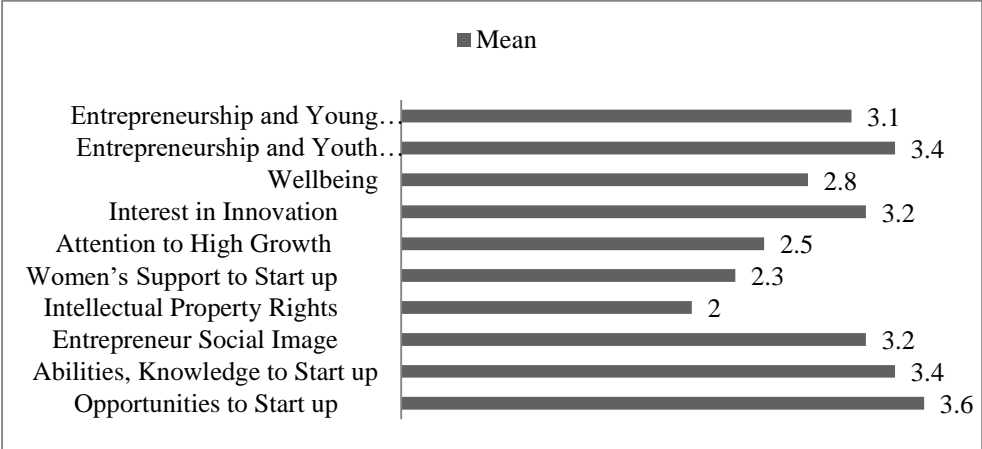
Mean

Entrepreneurship and Young…
Entrepreneurship and Youth…
Wellbeing
Interest in Innovation
Attention to High Growth
Women's Support to Start up
Intellectual Property Rights
Entrepreneur Social Image
Abilities, Knowledge to Start up
Opportunities to Start up

3.1
3.4
2.8
3.2
2.5
2.3
2
3.2
3.4
3.6